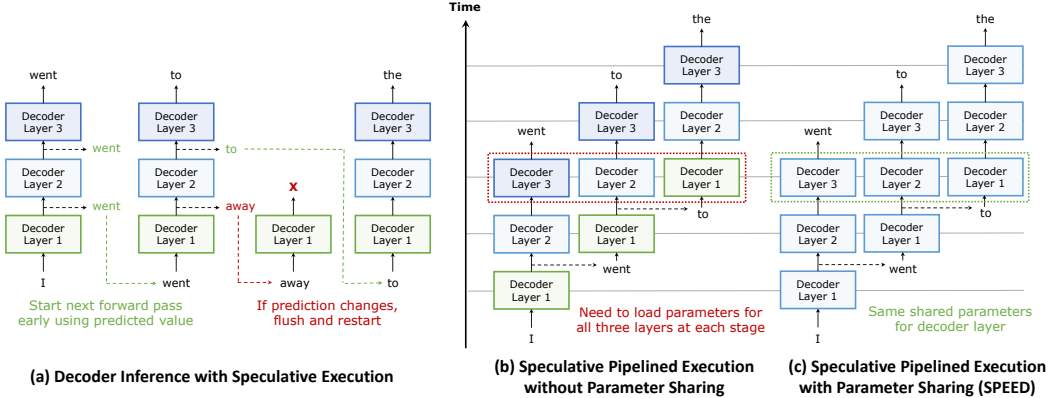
went

Decoder Layer 3

went

Decoder Layer 2

went

Decoder Layer 1

I

to

Decoder Layer 3

to

Decoder Layer 2

away

Decoder Layer 1

went

x

Decoder Layer 1

away

the

Decoder Layer 3

Decoder Layer 2

Decoder Layer 1

to

Start next forward pass early using predicted value

If prediction changes, flush and restart

(a) Decoder Inference with Speculative Execution

Time

the

Decoder Layer 3

to

Decoder Layer 3

Decoder Layer 2

went

Decoder Layer 3

Decoder Layer 2

Decoder Layer 1

to

Decoder Layer 2

Decoder Layer 1

went

Decoder Layer 1

I

Need to load parameters for all three layers at each stage

(b) Speculative Pipelined Execution without Parameter Sharing

the

Decoder Layer 3

to

Decoder Layer 3

Decoder Layer 2

went

Decoder Layer 3

Decoder Layer 2

Decoder Layer 1

to

Decoder Layer 2

Decoder Layer 1

went

Decoder Layer 1

I

Same shared parameters for decoder layer

(c) Speculative Pipelined Execution with Parameter Sharing (SPEED)